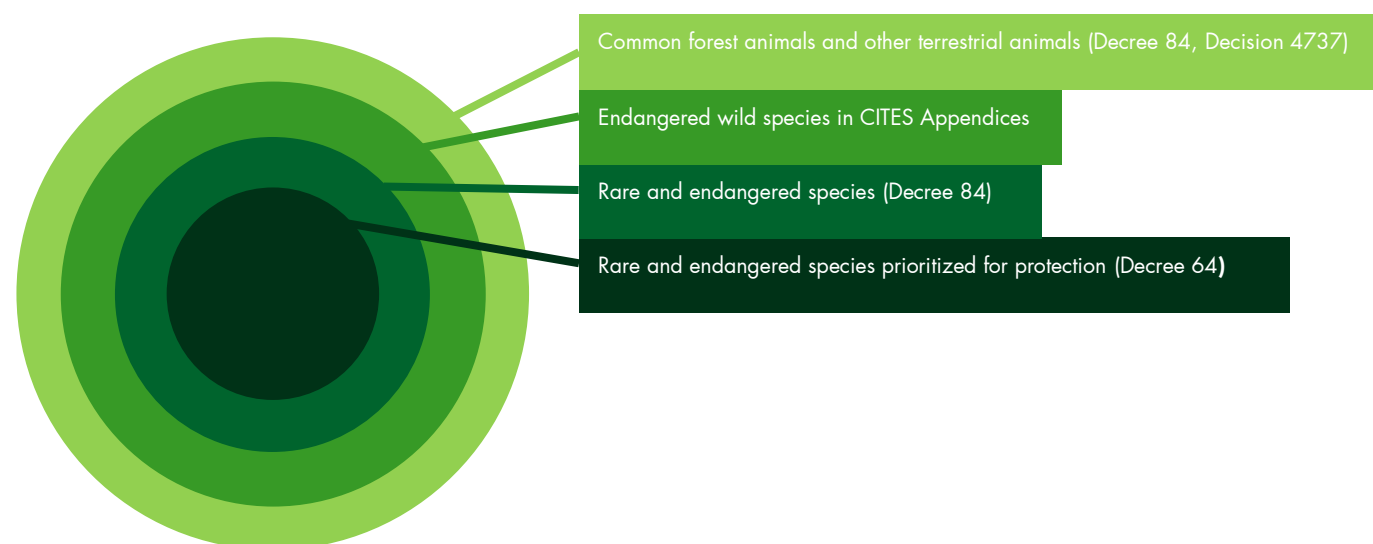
Common forest animals and other terrestrial animals (Decree 84, Decision 4737)

Endangered wild species in CITES Appendices

Rare and endangered species (Decree 84)

Rare and endangered species prioritized for protection (Decree 64)